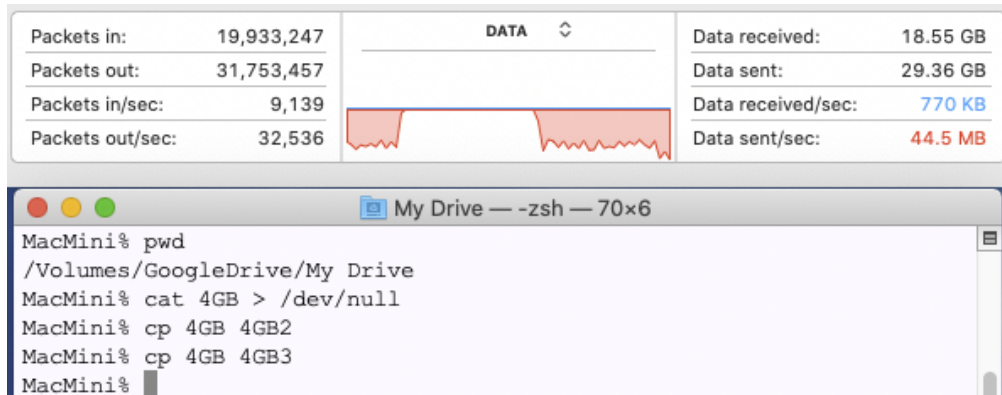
| | |
|---|---|
| Packets in: | 19,933,247 |
| Packets out: | 31,753,457 |
| Packets in/sec: | 9,139 |
| Packets out/sec: | 32,536 |

DATA

| | |
|---|---|
| Data received: | 18.55 GB |
| Data sent: | 29.36 GB |
| Data received/sec: | 770 KB |
| Data sent/sec: | 44.5 MB |

My Drive — -zsh — 70×6

MacMini% pwd
/Volumes/GoogleDrive/My Drive
MacMini% cat 4GB > /dev/null
MacMini% cp 4GB 4GB2
MacMini% cp 4GB 4GB3
MacMini%